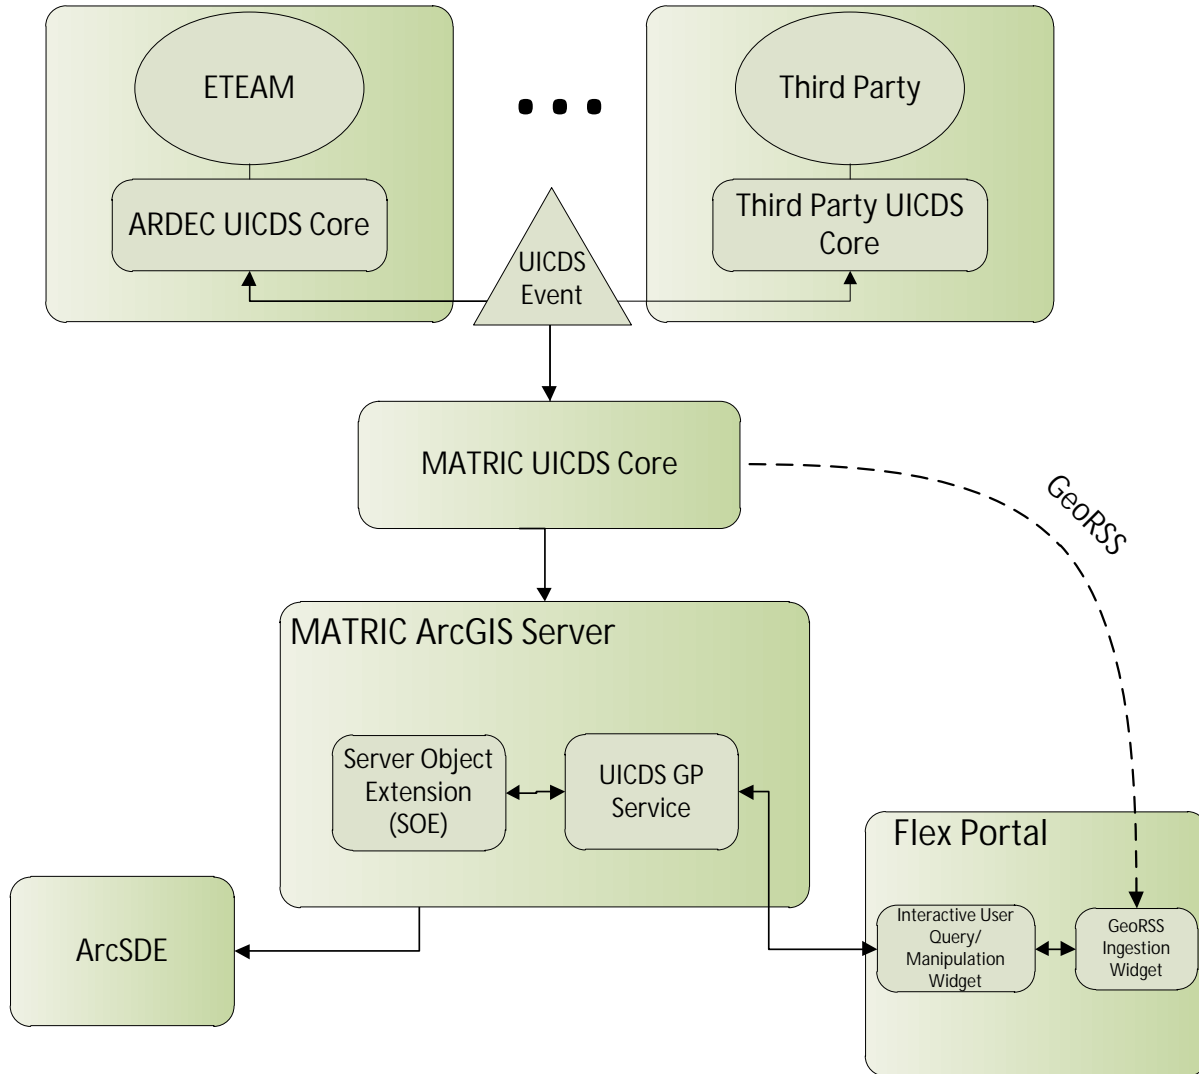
ETEAM

ARDEC UICDS Core

...

Third Party

Third Party UICDS Core

UICDS Event

MATRIC UICDS Core

GeoRSS

MATRIC ArcGIS Server

Server Object Extension (SOE)

UICDS GP Service

Flex Portal

ArcSDE

Interactive User Query/ Manipulation Widget

GeoRSS Ingestion Widget